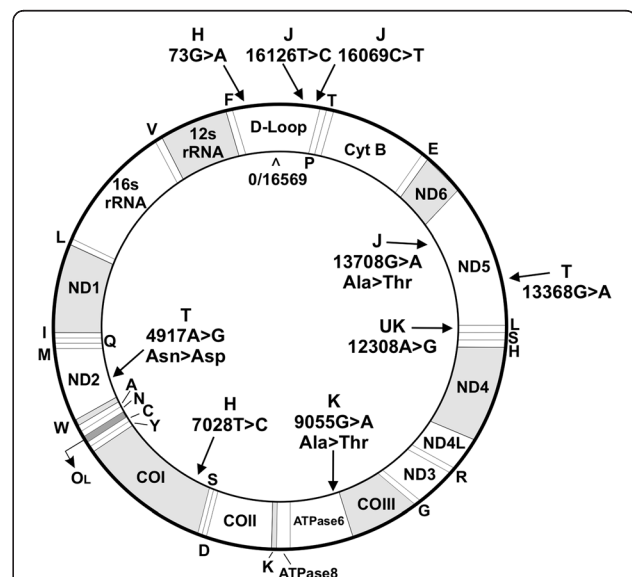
H
73G>A

J
16126T>C

J
16069C>T

F
T
D-Loop
12s rRNA
V
P
^
0/16569
Cyt B
E
ND6
16s rRNA
L
ND1
J
13708G>A
Ala>Thr
ND5
T
13368G>A
T
4917A>G
Asn>Asp
I
M
Q
UK
12308A>G
L
S
H
ND2
ND4
A
N
C
Y
W
H
7028T>C
K
9055G>A
Ala>Thr
ND4L
OL
COI
S
ND3
R
COII
ATPase6
COIII
G
D
K
ATPase8